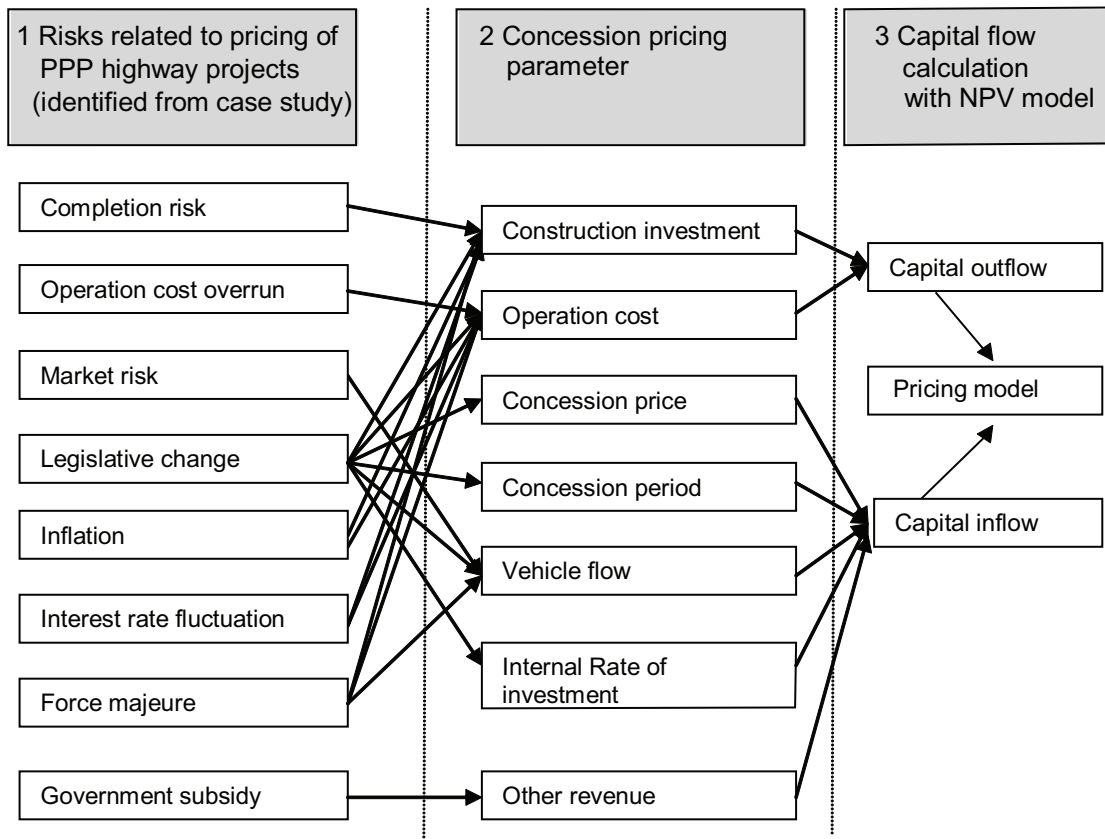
1 Risks related to pricing of PPP highway projects (identified from case study)

2 Concession pricing parameter

3 Capital flow calculation with NPV model

Completion risk

Operation cost overrun

Market risk

Legislative change

Inflation

Interest rate fluctuation

Force majeure

Government subsidy

Construction investment

Operation cost

Concession price

Concession period

Vehicle flow

Internal Rate of investment

Other revenue

Capital outflow

Pricing model

Capital inflow